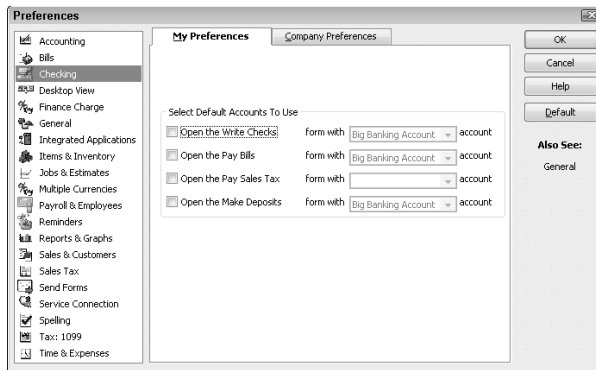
Preferences

Accounting
Bills
Checking
Desktop View
Finance Charge
General
Integrated Applications
Items & Inventory
Jobs & Estimates
Multiple Currencies
Payroll & Employees
Reminders
Reports & Graphs
Sales & Customers
Sales Tax
Send Forms
Service Connection
Spelling
Tax: 1099
Time & Expenses

My Preferences | Company Preferences

Select Default Accounts To Use

Open the Write Checks form with Big Banking Account account
Open the Pay Bills form with Big Banking Account account
Open the Pay Sales Tax form with account
Open the Make Deposits form with Big Banking Account account

OK
Cancel
Help
Default

Also See:
General